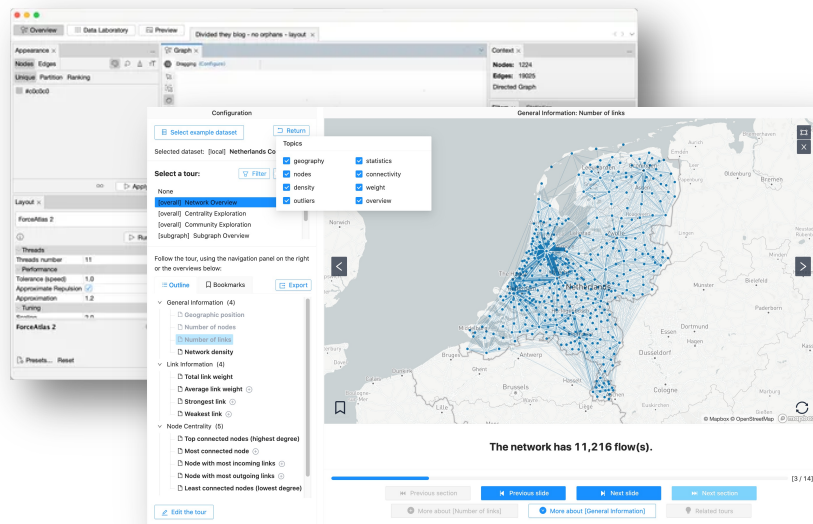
Overview   Data Laboratory   Preview   Divided they blog - no orphans - layout ×

Appearance ×
Nodes   Edges
Unique   Partition   Ranking
#c0c0c0

Graph ×
Dragging (Configure)

Context ×
Nodes: 1224
Edges: 19025
Directed Graph

Layout ×
ForceAtlas 2
Run
Threads
Threads number 11
Performance
Tolerance (speed) 1.0
Approximate Repulsion
Approximation 1.2
Tuning
ForceAtlas 2
Presets... Reset

Configuration

Select example dataset   Return

Selected dataset: [local] Netherlands Co

Select a tour:   Filter

None
[overall] Network Overview
[overall] Centrality Exploration
[overall] Community Exploration
[subgraph] Subgraph Overview

Topics
geography   statistics
nodes   connectivity
density   weight
outliers   overview

Follow the tour, using the navigation panel on the right or the overviews below:

Outline   Bookmarks   Export

General Information (4)
Geographic position
Number of nodes
Number of links
Network density
Link Information (4)
Total link weight
Average link weight
Strongest link
Weakest link
Node Centrality (5)
Top connected nodes (highest degree)
Most connected node
Node with most incoming links
Node with most outgoing links
Least connected nodes (lowest degree)

Edit the tour

General Information: Number of links

Netherlands
Dortmund
Dusseldorf
Brussels
Cologne
Paderborn
Lille
Liège

© Mapbox © OpenStreetMap

The network has 11,216 flow(s).

[3 / 14]

Previous section   Previous slide   Next slide   Next section

More about [Number of links]   More about [General Information]   Related tours